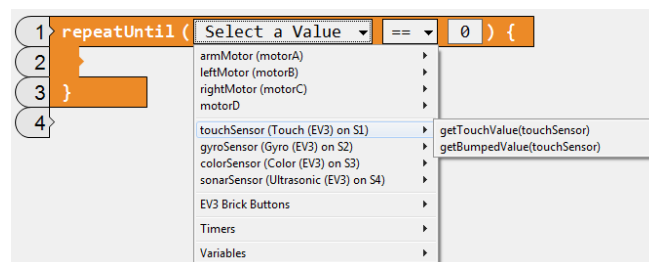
1 repeatUntil ( Select a Value == 0 ) {
2
3 }
4

armMotor (motorA)
leftMotor (motorB)
rightMotor (motorC)
motorD
touchSensor (Touch (EV3) on S1)
gyroSensor (Gyro (EV3) on S2)
colorSensor (Color (EV3) on S3)
sonarSensor (Ultrasonic (EV3) on S4)
EV3 Brick Buttons
Timers
Variables

getTouchValue(touchSensor)
getBumpedValue(touchSensor)